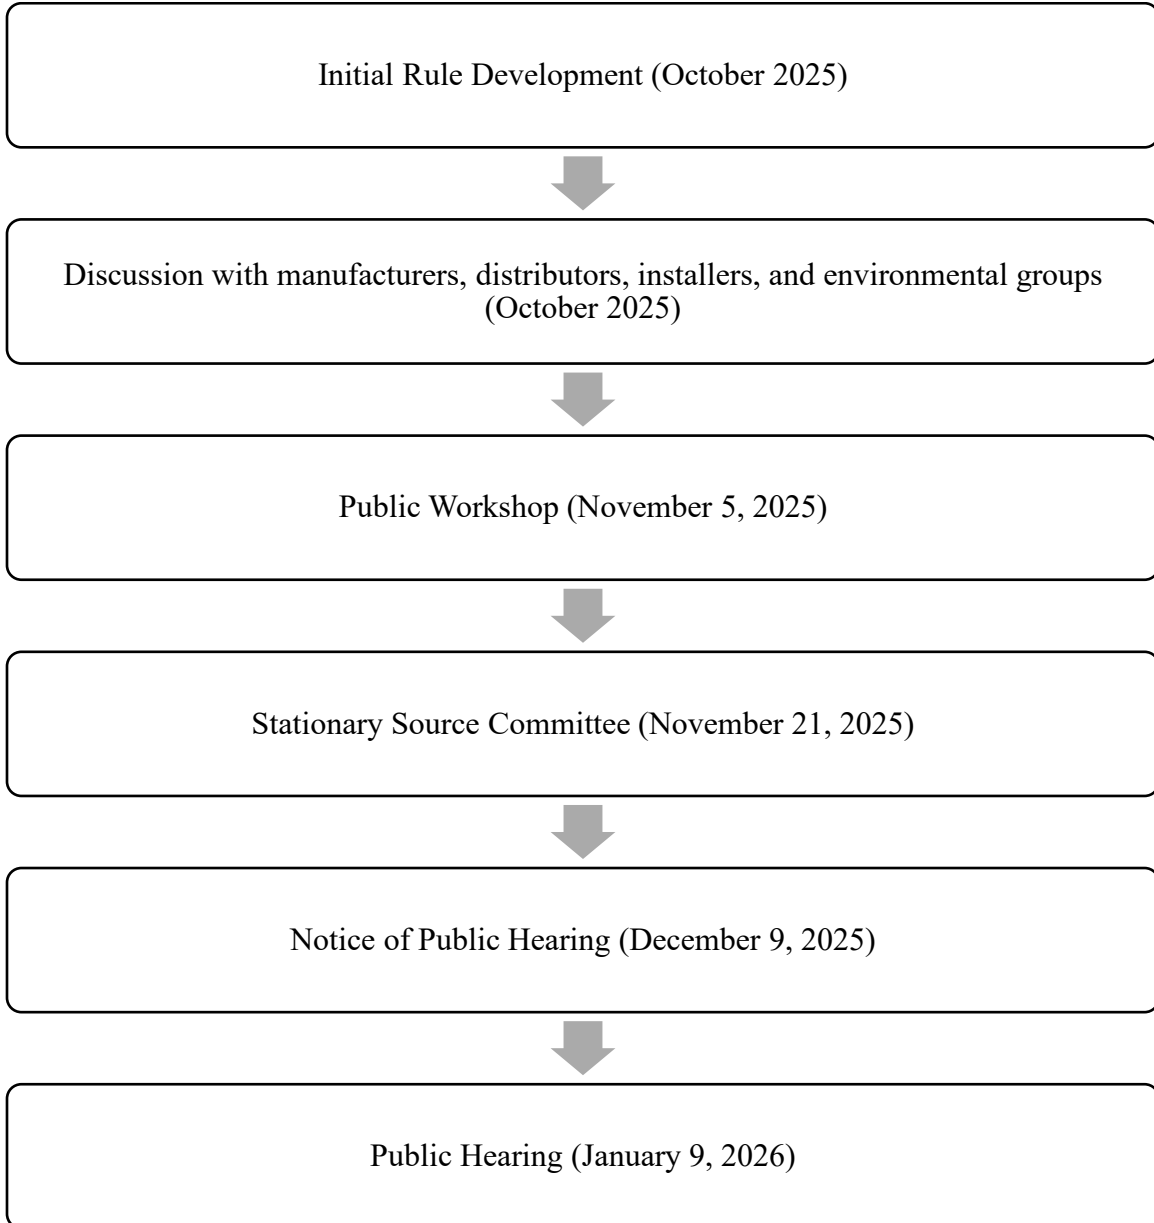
Initial Rule Development (October 2025)

Discussion with manufacturers, distributors, installers, and environmental groups (October 2025)

Public Workshop (November 5, 2025)

Stationary Source Committee (November 21, 2025)

Notice of Public Hearing (December 9, 2025)

Public Hearing (January 9, 2026)